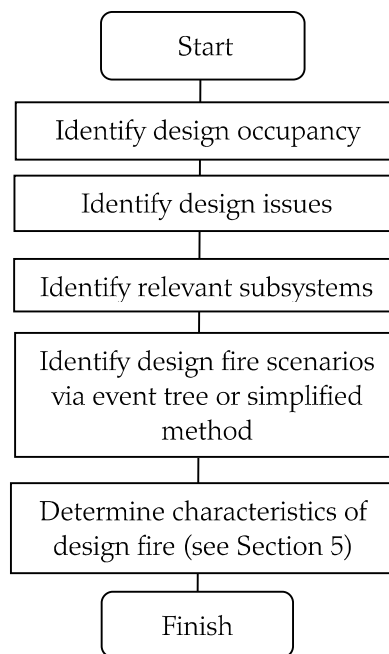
Start

Identify design occupancy

Identify design issues

Identify relevant subsystems

Identify design fire scenarios via event tree or simplified method

Determine characteristics of design fire (see Section 5)

Finish